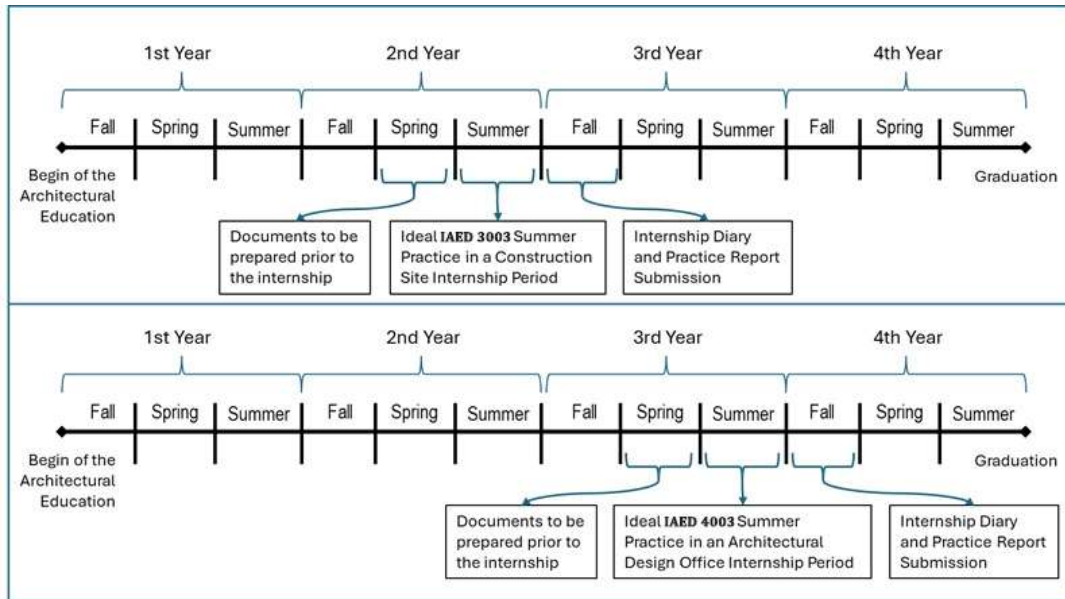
1st Year
2nd Year
3rd Year
4th Year

Fall | Spring | Summer | Fall | Spring | Summer | Fall | Spring | Summer | Fall | Spring | Summer

Begin of the Architectural Education

Graduation

Documents to be prepared prior to the internship

Ideal **IAED 3003** Summer Practice in a Construction Site Internship Period

Internship Diary and Practice Report Submission

1st Year
2nd Year
3rd Year
4th Year

Fall | Spring | Summer | Fall | Spring | Summer | Fall | Spring | Summer | Fall | Spring | Summer

Begin of the Architectural Education

Graduation

Documents to be prepared prior to the internship

Ideal **IAED 4003** Summer Practice in an Architectural Design Office Internship Period

Internship Diary and Practice Report Submission